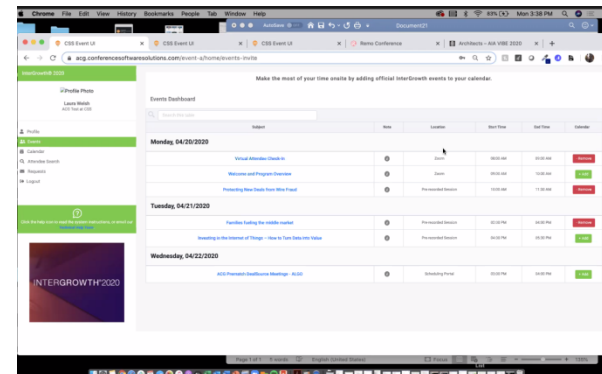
Chrome File Edit View History Bookmarks People Tab Window Help

69% Mon 3:36 PM

AutoSave Document21

CSS Event UI × CSS Event UI × CSS Event UI × Remo Conference × Architects - AIA VIBE 2020 × +

acg.conferencesoftwaresolutions.com/event-a/home/events-invite

InterGrowth 2020

Profile Photo

Laura Walsh
ACG Test at CSS

Profile
Events
Calendar
Attendee Search
Requests
Logout

Click the Help icon to read the system instructions, or email our Technical Help Desk

INTERGROWTH'2020

Make the most of your time onsite by adding official InterGrowth events to your calendar.

Events Dashboard

Search this table

| Subject | Note | Location | Start Time | End Time | Calendar |
|---|---|---|---|---|---|
| **Monday, 04/20/2020** | | | | | |
| Virtual Attendee Check-In | | Zoom | 08:00 AM | 09:00 AM | Remove |
| Welcome and Program Overview | | Zoom | 09:00 AM | 10:00 AM | + Add |
| Protecting New Deals from Wire Fraud | | Pre-recorded Session | 10:00 AM | 11:00 AM | Remove |
| **Tuesday, 04/21/2020** | | | | | |
| Families fueling the middle market | | Pre-recorded Session | 02:30 PM | 04:00 PM | Remove |
| Investing in the Internet of Things – How to Turn Data into Value | | Pre-recorded Session | 04:00 PM | 05:00 PM | + Add |
| **Wednesday, 04/22/2020** | | | | | |
| ACG Premier DealSource Meetings - ALGO | | Scheduling Portal | 03:00 PM | 04:00 PM | + Add |

Page 1 of 1 5 words English (United States) Focus 135%